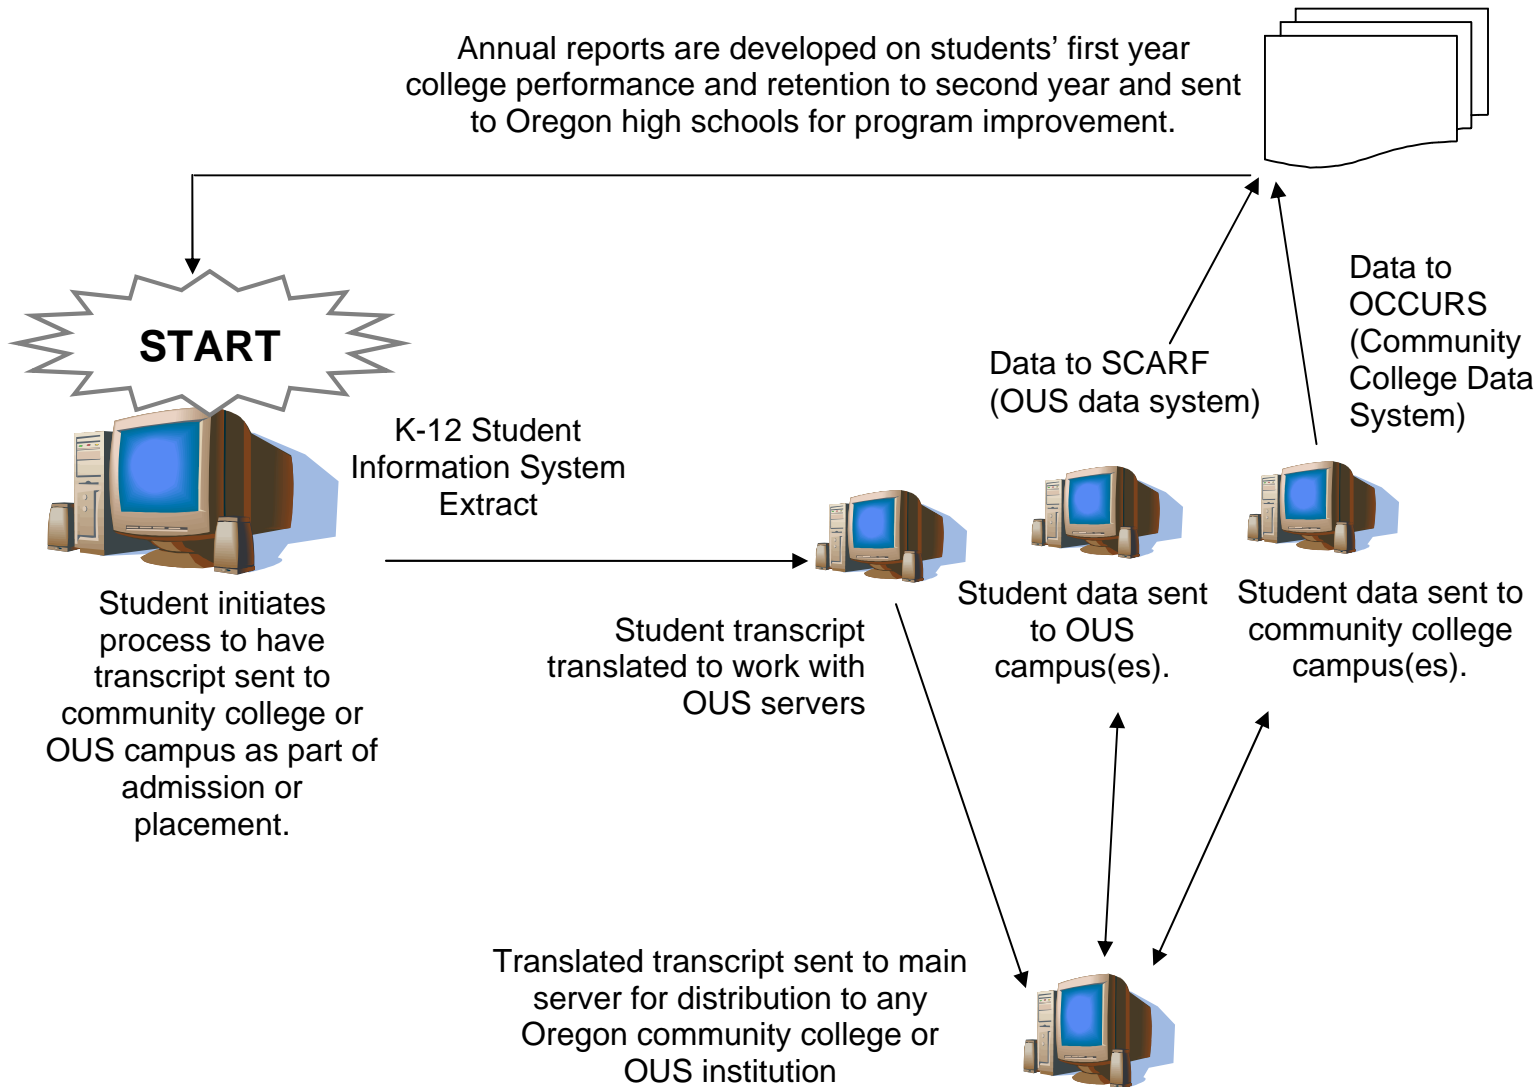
Annual reports are developed on students' first year college performance and retention to second year and sent to Oregon high schools for program improvement.

START

Student initiates process to have transcript sent to community college or OUS campus as part of admission or placement.

K-12 Student Information System Extract

Student transcript translated to work with OUS servers

Data to SCARF (OUS data system)

Data to OCCURS (Community College Data System)

Student data sent to OUS campus(es).

Student data sent to community college campus(es).

Translated transcript sent to main server for distribution to any Oregon community college or OUS institution